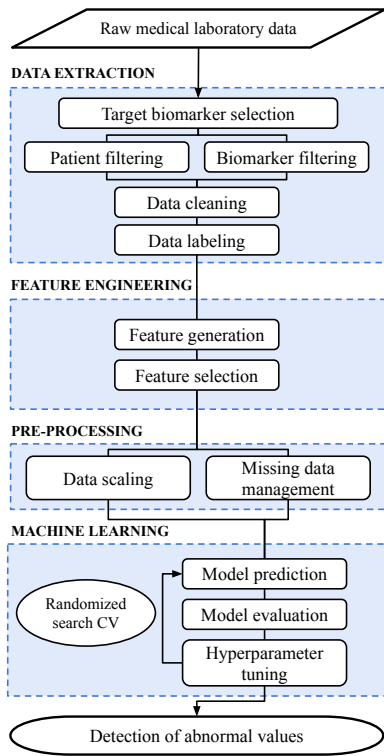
Raw medical laboratory data

DATA EXTRACTION

Target biomarker selection

Patient filtering

Biomarker filtering

Data cleaning

Data labeling

FEATURE ENGINEERING

Feature generation

Feature selection

PRE-PROCESSING

Data scaling

Missing data management

MACHINE LEARNING

Randomized search CV

Model prediction

Model evaluation

Hyperparameter tuning

Detection of abnormal values